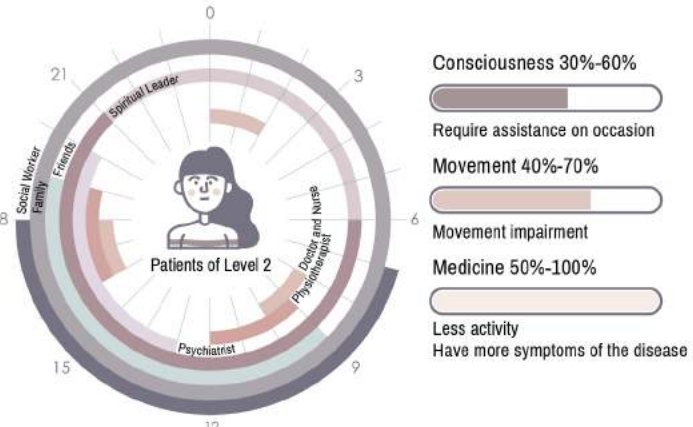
0

3

6

9

12

15

18

21

Spiritual Leader

Friends

Family

Social Worker

Doctor and Nurse

Physiotherapist

Psychiatrist

Patients of Level 2

Consciousness 30%-60%

Require assistance on occasion

Movement 40%-70%

Movement impairment

Medicine 50%-100%

Less activity
Have more symptoms of the disease